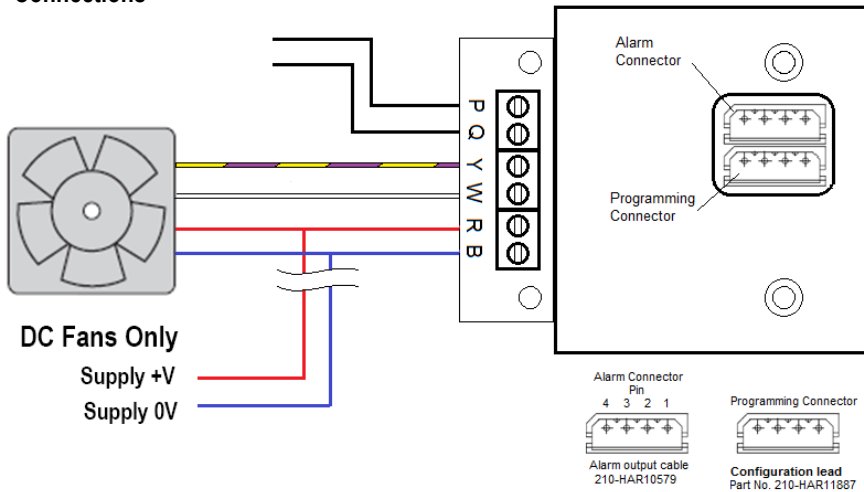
Connections

P
Q
Y
W
R
B

Alarm Connector

Programming Connector

DC Fans Only

Supply +V

Supply 0V

Alarm Connector
Pin
4 3 2 1

Alarm output cable
210-HAR10579

Programming Connector

Configuration lead
Part No. 210-HAR11887